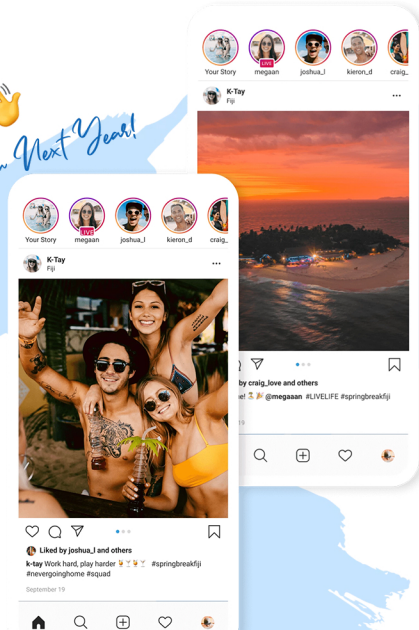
n Next Year!

Your Story
megaan
LIVE
joshua_l
kieron_d
craig_

K-Tay
Fiji

by craig_love and others
e! @megaaan #LIVELIFE #springbreakfiji
19

Your Story
megaan
LIVE
joshua_l
kieron_d
craig_

K-Tay
Fiji

Liked by joshua_l and others
k-tay Work hard, play harder #springbreakfiji #nevergoinghome #squad
September 19